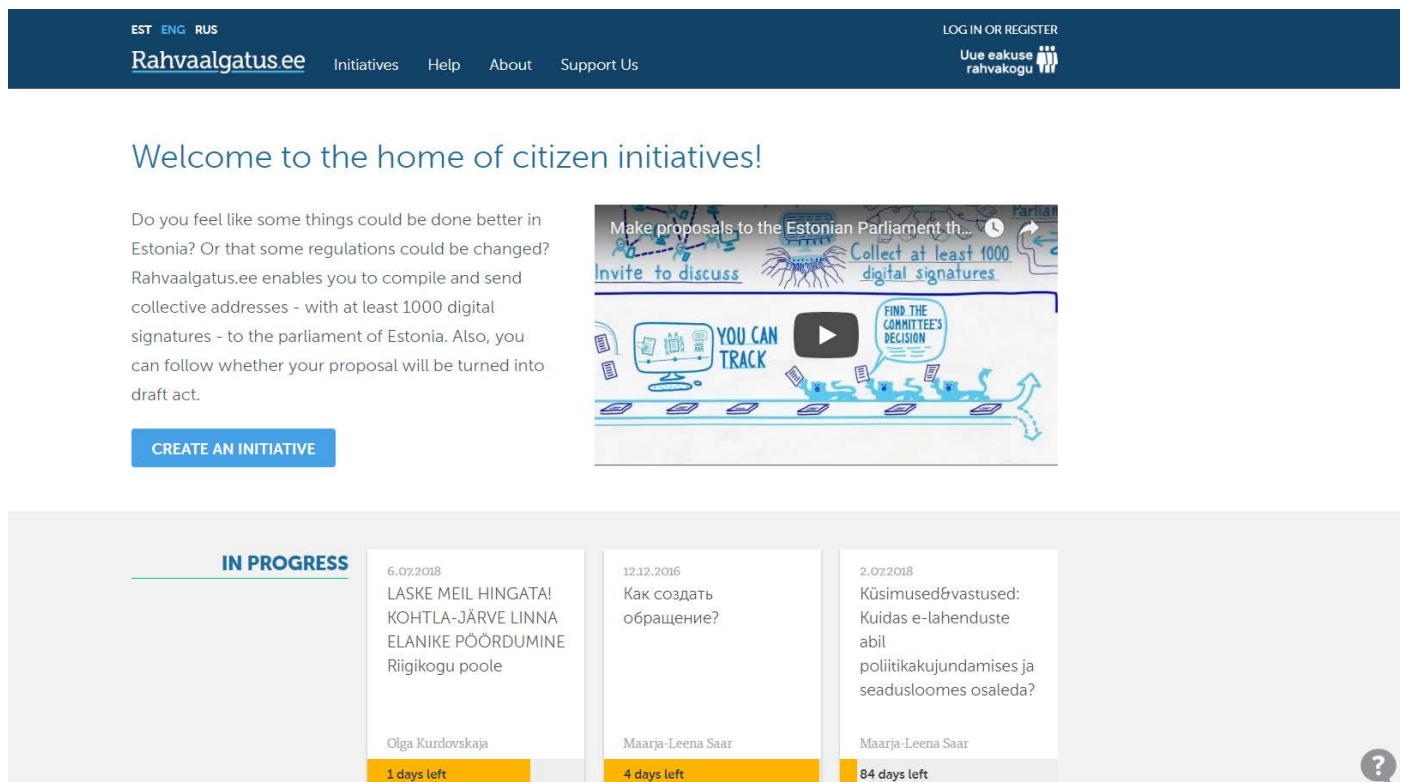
EST ENG RUS

Rahvaalgatus.ee Initiatives Help About Support Us

LOG IN OR REGISTER

Uue eakuse rahvakogu

Welcome to the home of citizen initiatives!

Do you feel like some things could be done better in Estonia? Or that some regulations could be changed? Rahvaalgatus.ee enables you to compile and send collective addresses - with at least 1000 digital signatures - to the parliament of Estonia. Also, you can follow whether your proposal will be turned into draft act.

CREATE AN INITIATIVE

Make proposals to the Estonian Parliament th...

Invite to discuss

Collect at least 1000 digital signatures

Parliam

YOU CAN TRACK

FIND THE COMMITTEE'S DECISION

IN PROGRESS

6.07.2018
LASKE MEIL HINGATA! KOHTLA-JÄRVE LINNA ELANIKE PÖÖRDUMINE Riigikogu poole

Olga Kurdovskaja

1 days left

12.12.2016
Как создать обращение?

Maarja-Leena Saar

4 days left

2.07.2018
Küsimused&vastused: Kuidas e-lahenduste abil poliitikakujundamises ja seadusloomes osaleda?

Maarja-Leena Saar

84 days left

?